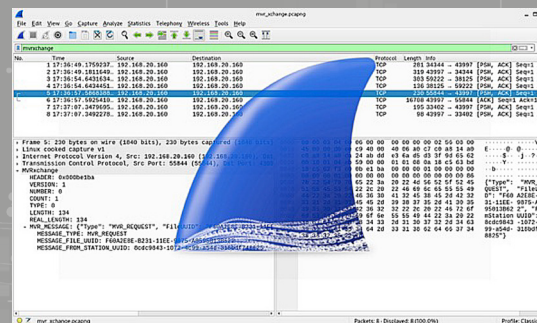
mvr_xchange.pcapng

File Edit View Go Capture Analyze Statistics Telephony Wireless Tools Help

mvrxchange

| No. | Time | Source | Destination | Protocol | Length | Info |
|---|---|---|---|---|---|---|
| 1 | 17:36:49.1759237… | 192.168.20.160 | 192.168.20.160 | TCP | 201 | 34344 → 43997 [PSH, ACK] Seq=1 |
| 2 | 17:36:49.1811649… | 192.168.20.160 | 192.168.20.160 | TCP | 319 | 43997 → 34344 [PSH, ACK] Seq=1 |
| 3 | 17:36:54.6413634… | 192.168.20.160 | 192.168.20.160 | TCP | 303 | 59222 → 43997 [PSH, ACK] Seq=1 |
| 4 | 17:36:54.6424651… | 192.168.20.160 | 192.168.20.160 | TCP | 136 | 43825 → 59222 [PSH, ACK] Seq=1 |
| 5 | 17:36:57.5868268… | 192.168.20.160 | 192.168.20.160 | TCP | 230 | 55844 → 43997 [PSH, ACK] Seq=1 |
| 6 | 17:36:57.5925410… | 192.168.20.160 | 192.168.20.160 | TCP | 16708 | 43997 → 55844 [ACK] Seq=1 Ack=1 |
| 7 | 17:37:07.3479695… | 192.168.20.160 | 192.168.20.160 | TCP | 195 | 33402 → 43997 [PSH, ACK] Seq=1 |
| 8 | 17:37:07.3492278… | 192.168.20.160 | 192.168.20.160 | TCP | 98 | 43997 → 33402 [PSH, ACK] Seq=1 |

Frame 5: 230 bytes on wire (1840 bits), 230 bytes captured (1840 bits)
Linux cooked capture v1
Internet Protocol Version 4, Src: 192.168.20.160 (192.168.20.160), Dst: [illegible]
Transmission Control Protocol, Src Port: 55844 (55844), Dst Port: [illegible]
MVRxchange
HEADER: 0x00b0e1ba
VERSION: 1
NUMBER: 0
COUNT: 1
TYPE: 0
LENGTH: 134
REAL_LENGTH: 134
MVR_MESSAGE: {"Type": "MVR_REQUEST", "FileUUID": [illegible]
MESSAGE_TYPE: MVR_REQUEST
MESSAGE_FILE_UUID: F60AE8E-B231-11EE-9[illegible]
MESSAGE_FROM_STATION_UUID: 8c8c9843-1072-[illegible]

00 00 00 02 50 03 00
c9 40 00 40 06 e2 c7
e3 64 d5 43 3f 96 63 62
00 00 01 01 08 0a 2e 5b
01 00 00 00 00 00 00
00 00 00 00 00 00 00
00 00 00 00 00 00 00
00 00 00 00 00 00 00
{"Type"
QUEST", "File
F60AE8E-
31-11EE-9875-A
95018B62 2", "
eStation UUID"
8c8c9843 -1072
9e-a54d- 31b0d
8825"}

mvr_xchange.pcapng    Packets: 8 · Displayed: 8 (100.0%)    Profile: Classic